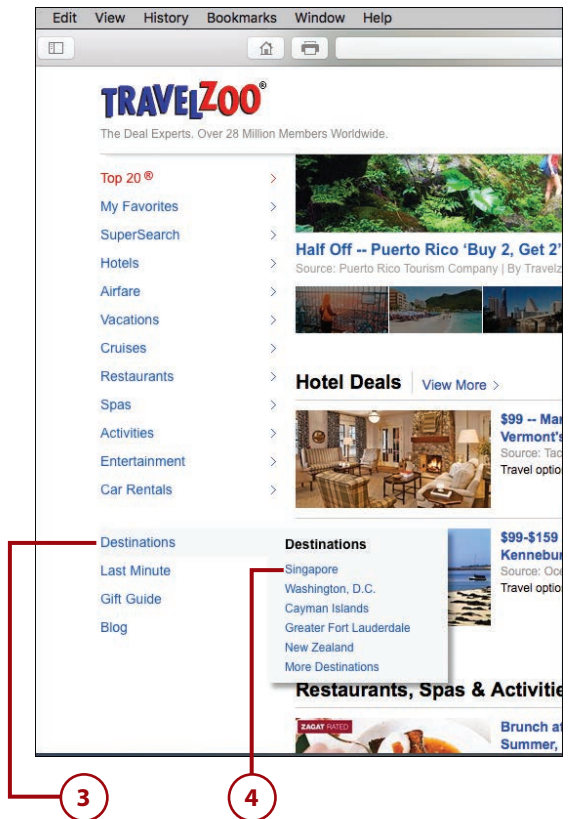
Edit View History Bookmarks Window Help

TRAVELZOO®

The Deal Experts. Over 28 Million Members Worldwide.

Top 20®
My Favorites
SuperSearch
Hotels
Airfare
Vacations
Cruises
Restaurants
Spas
Activities
Entertainment
Car Rentals

Half Off -- Puerto Rico 'Buy 2, Get 2'
Source: Puerto Rico Tourism Company | By Travelz

Hotel Deals View More >

$99 -- Mar
Vermont's
Source: Tac
Travel optio

$99-$159
Kennebu
Source: Oc
Travel optio

Destinations
Last Minute
Gift Guide
Blog

Destinations
Singapore
Washington, D.C.
Cayman Islands
Greater Fort Lauderdale
New Zealand
More Destinations

Restaurants, Spas & Activitie

ZAGAT RATED

Brunch at
Summer,

3

4